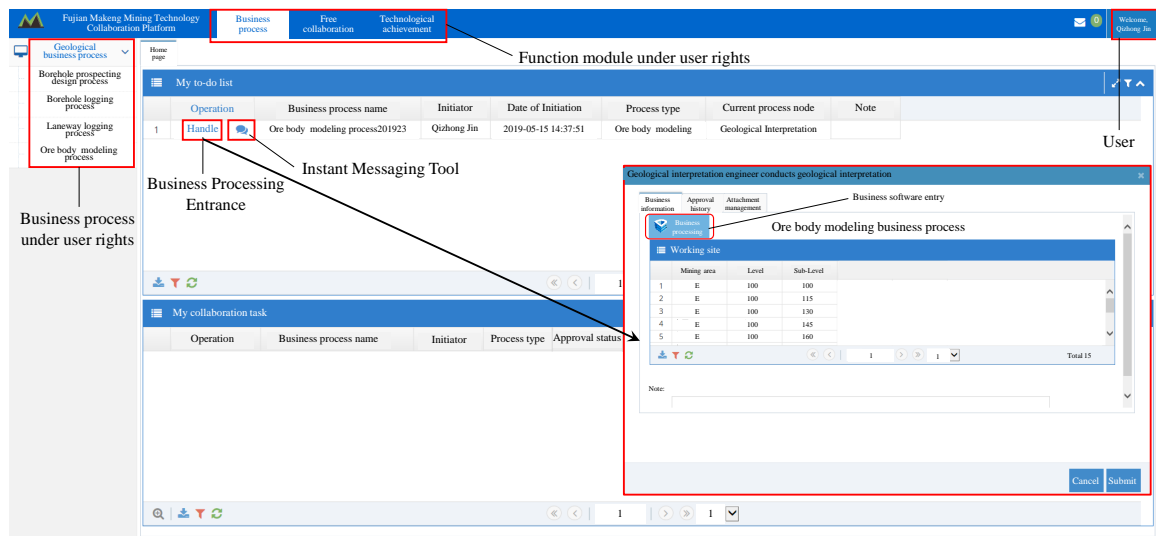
Fujian Makeng Mining Technology Collaboration Platform

Business process | Free collaboration | Technological achievement

0

Welcome, Qizhong Jin

Function module under user rights

User

Geological business process

Borehole prospecting design process

Borehole logging process

Laneway logging process

Ore body modeling process

Business process under user rights

Home page

My to-do list

| | Operation | Business process name | Initiator | Date of Initiation | Process type | Current process node | Note |
|---|---|---|---|---|---|---|---|
| 1 | Handle | Ore body modeling process201923 | Qizhong Jin | 2019-05-15 14:37:51 | Ore body modeling | Geological Interpretation | |

Instant Messaging Tool

Business Processing Entrance

1

My collaboration task

| Operation | Business process name | Initiator | Process type | Approval status |
|---|---|---|---|---|

1 | 1

Geological interpretation engineer conducts geological interpretation

Business information | Approval history | Attachment management

Business software entry

Business processing

Ore body modeling business process

Working site

| | Mining area | Level | Sub-Level |
|---|---|---|---|
| 1 | E | 100 | 100 |
| 2 | E | 100 | 115 |
| 3 | E | 100 | 130 |
| 4 | E | 100 | 145 |
| 5 | E | 100 | 160 |

1 | 1 | Total 15

Note:

Cancel | Submit